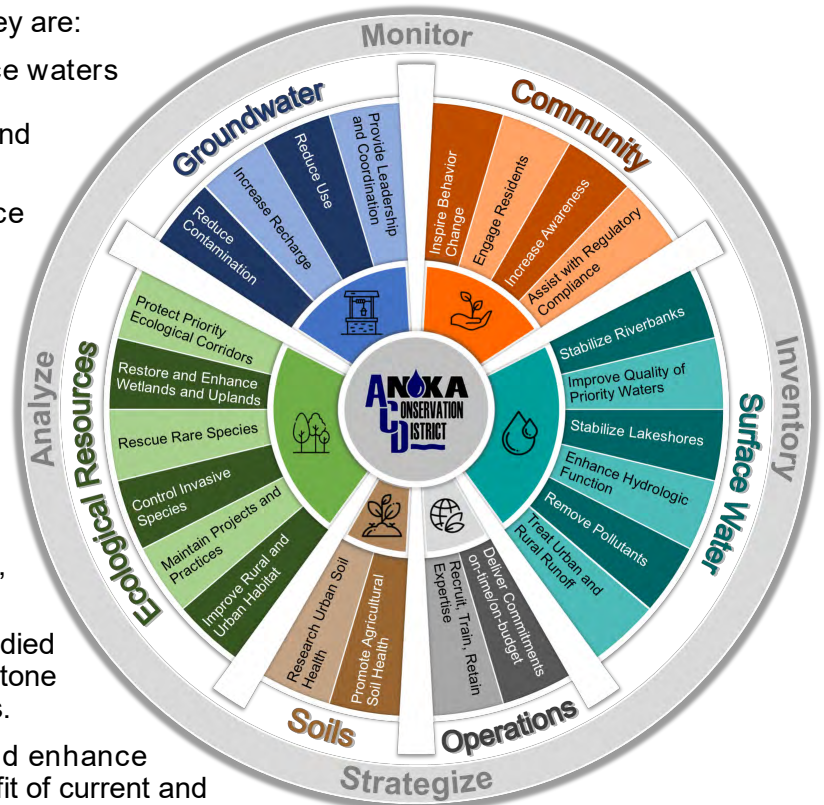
ey are:
ce waters
nd
ce
,
died
tone
s.
d enhance
fit of current and

Monitor
Inventory
Strategize
Analyze

Groundwater
Reduce Contamination
Increase Recharge
Reduce Use
Provide Leadership and Coordination

Community
Inspire Behavior Change
Engage Residents
Increase Awareness
Assist with Regulatory Compliance

Surface Water
Stabilize Riverbanks
Improve Quality of Priority Waters
Stabilize Lakeshores
Enhance Hydrologic Function
Remove Pollutants
Treat Urban and Rural Runoff

Operations
Deliver Commitments on-time/on-budget
Recruit, Train, Retain Expertise

Soils
Research Urban Soil Health
Promote Agricultural Soil Health

Ecological Resources
Protect Priority Ecological Corridors
Restore and Enhance Wetlands and Uplands
Rescue Rare Species
Control Invasive Species
Maintain Projects and Practices
Improve Rural and Urban Habitat

ANOKA CONSERVATION DISTRICT